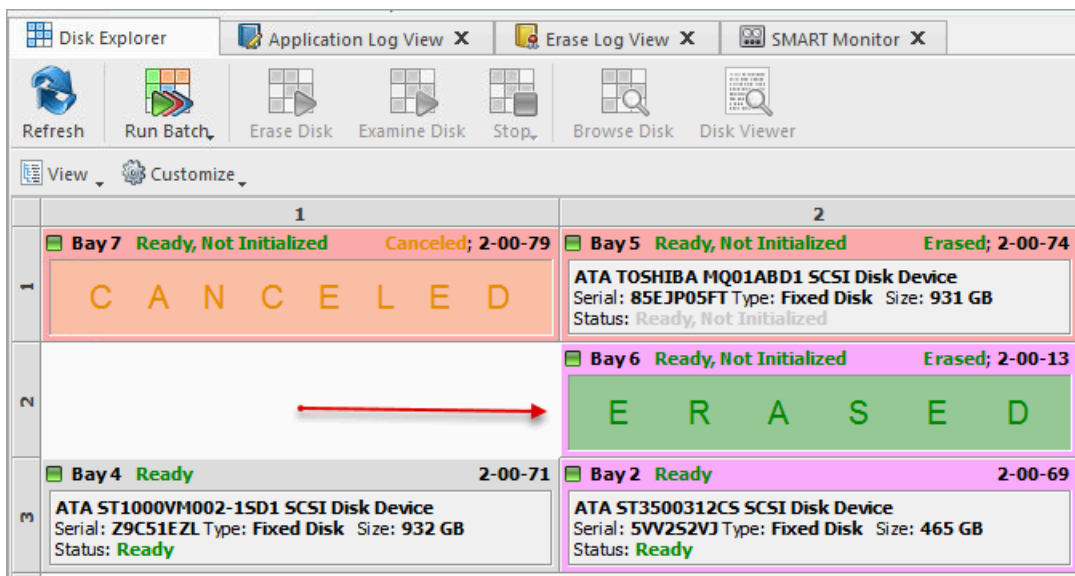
Disk Explorer | Application Log View X | Erase Log View X | SMART Monitor X

Refresh | Run Batch | Erase Disk | Examine Disk | Stop | Browse Disk | Disk Viewer

View | Customize

|   | 1 | 2 |
|---|---|---|
| 1 | Bay 7 Ready, Not Initialized Canceled; 2-00-79 C A N C E L E D | Bay 5 Ready, Not Initialized Erased; 2-00-74 ATA TOSHIBA MQ01ABD1 SCSI Disk Device Serial: 85EJP05FT Type: Fixed Disk Size: 931 GB Status: Ready, Not Initialized |
| 2 |   | Bay 6 Ready, Not Initialized Erased; 2-00-13 E R A S E D |
| 3 | Bay 4 Ready 2-00-71 ATA ST1000VM002-1SD1 SCSI Disk Device Serial: Z9C51EZL Type: Fixed Disk Size: 932 GB Status: Ready | Bay 2 Ready 2-00-69 ATA ST3500312CS SCSI Disk Device Serial: 5VV2S2VJ Type: Fixed Disk Size: 465 GB Status: Ready |